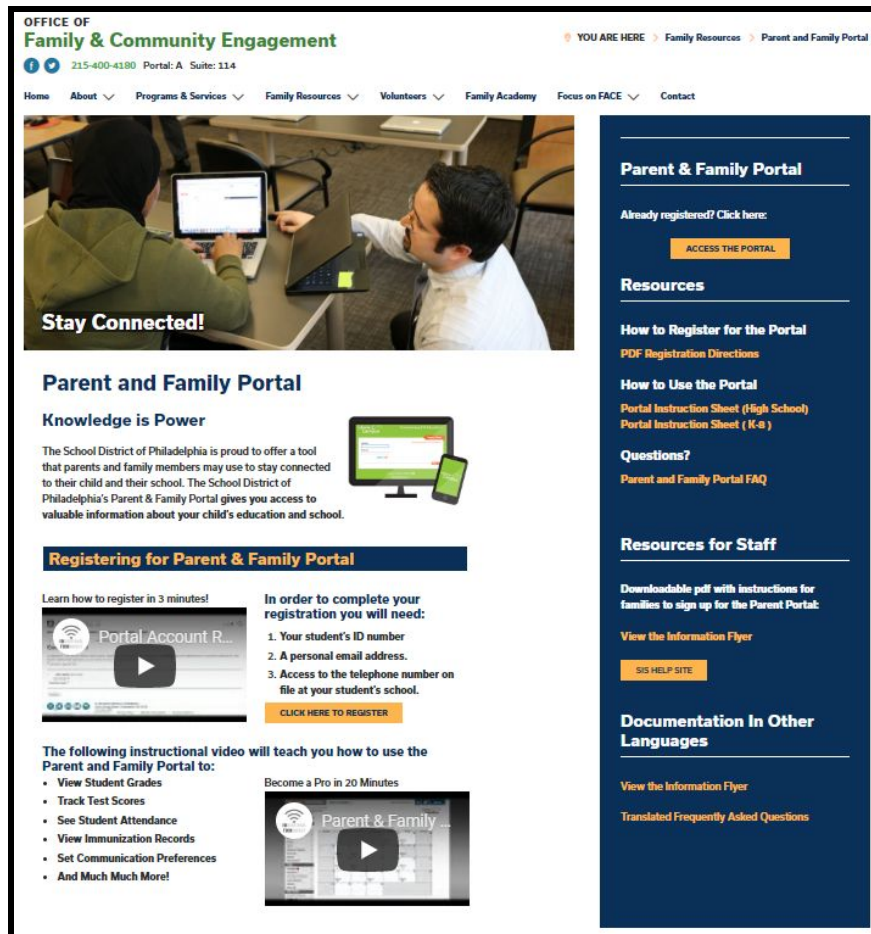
OFFICE OF
Family & Community Engagement

215-400-4180 Portal: A Suite: 114

YOU ARE HERE > Family Resources > Parent and Family Portal

Home About Programs & Services Family Resources Volunteers Family Academy Focus on FACE Contact

Stay Connected!

Parent and Family Portal

Knowledge is Power

The School District of Philadelphia is proud to offer a tool that parents and family members may use to stay connected to their child and their school. The School District of Philadelphia's Parent & Family Portal gives you access to valuable information about your child's education and school.

Registering for Parent & Family Portal

Learn how to register in 3 minutes!

Portal Account R...

In order to complete your registration you will need:

1. Your student's ID number
2. A personal email address.
3. Access to the telephone number on file at your student's school.

CLICK HERE TO REGISTER

The following instructional video will teach you how to use the Parent and Family Portal to:

- View Student Grades
- Track Test Scores
- See Student Attendance
- View Immunization Records
- Set Communication Preferences
- And Much Much More!

Become a Pro in 20 Minutes

Parent & Family ...

Parent & Family Portal

Already registered? Click here:

ACCESS THE PORTAL

Resources

How to Register for the Portal

PDF Registration Directions

How to Use the Portal

Portal Instruction Sheet (High School)
Portal Instruction Sheet ( K-8 )

Questions?

Parent and Family Portal FAQ

Resources for Staff

Downloadable pdf with instructions for families to sign up for the Parent Portal:

View the Information Flyer

SIS HELP SITE

Documentation In Other Languages

View the Information Flyer

Translated Frequently Asked Questions